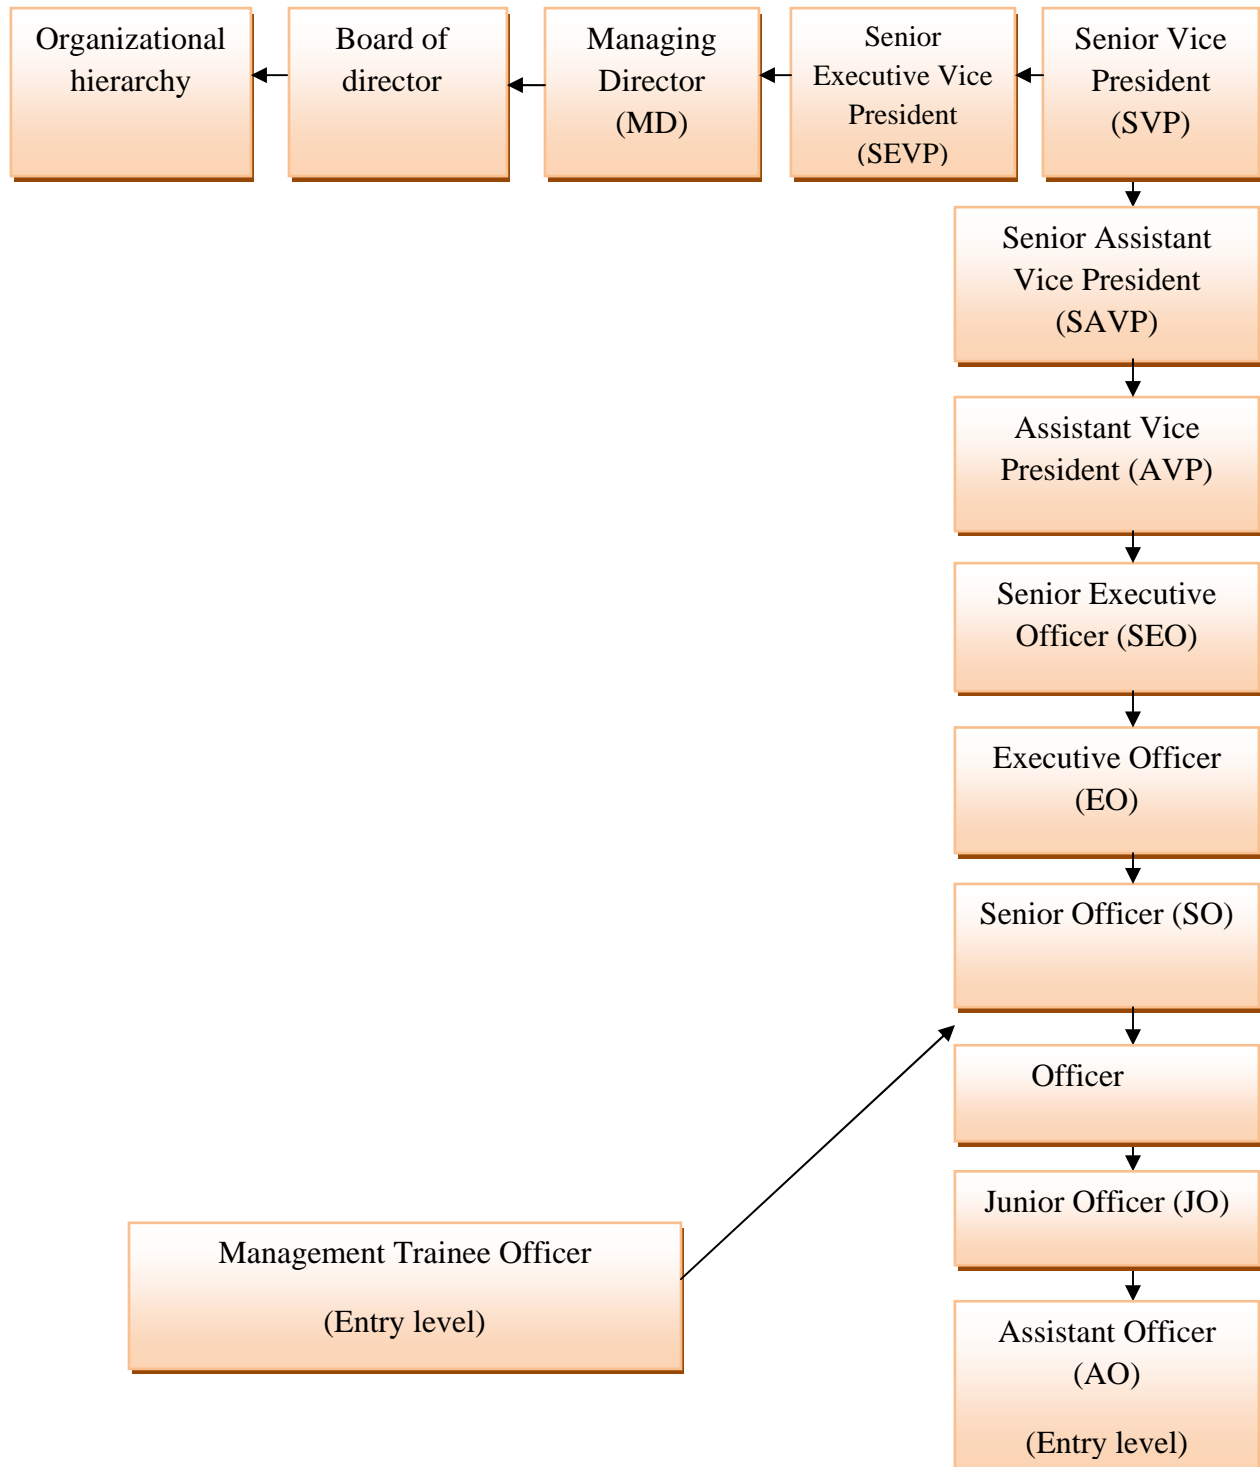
Organizational hierarchy

Board of director

Managing Director (MD)

Senior Executive Vice President (SEVP)

Senior Vice President (SVP)

Senior Assistant Vice President (SAVP)

Assistant Vice President (AVP)

Senior Executive Officer (SEO)

Executive Officer (EO)

Senior Officer (SO)

Officer

Junior Officer (JO)

Assistant Officer (AO)

(Entry level)

Management Trainee Officer

(Entry level)